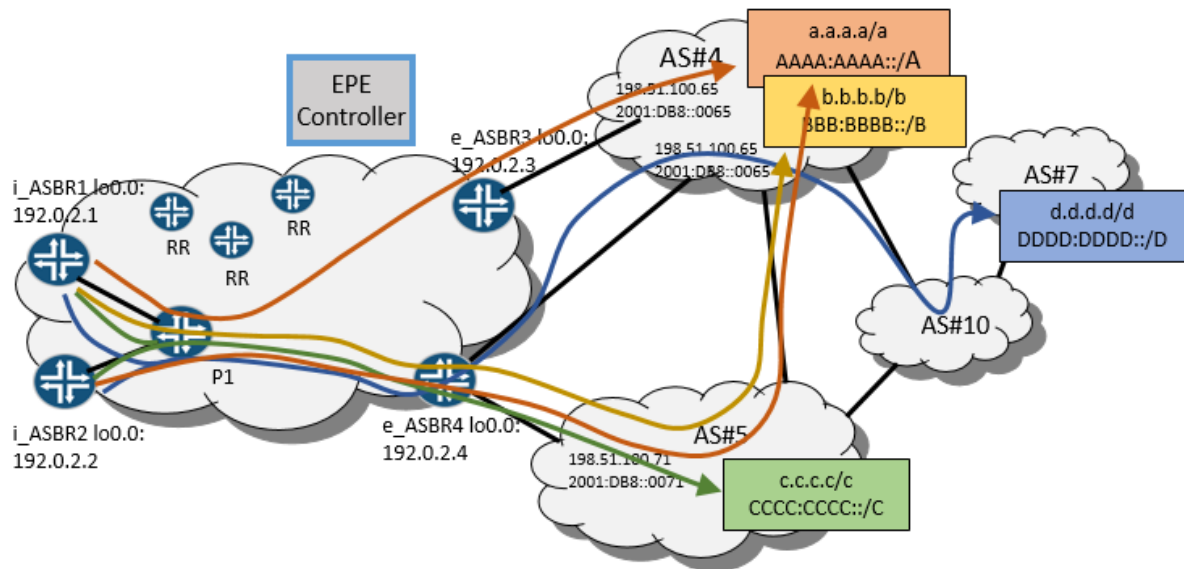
EPE Controller

AS#4

a.a.a.a/a
AAAA:AAAA::/A

198.51.100.65
2001:DB8::0065

b.b.b.b/b
BBB:BBBB::/B

e_ASBR3 lo0.0:
192.0.2.3

198.51.100.65
2001:DB8::0065

AS#7

d.d.d.d/d
DDDD:DDDD::/D

i_ASBR1 lo0.0:
192.0.2.1

RR
RR
RR

AS#10

P1

i_ASBR2 lo0.0:
192.0.2.2

e_ASBR4 lo0.0:
192.0.2.4

AS#5

198.51.100.71
2001:DB8::0071

c.c.c.c/c
CCCC:CCCC::/C